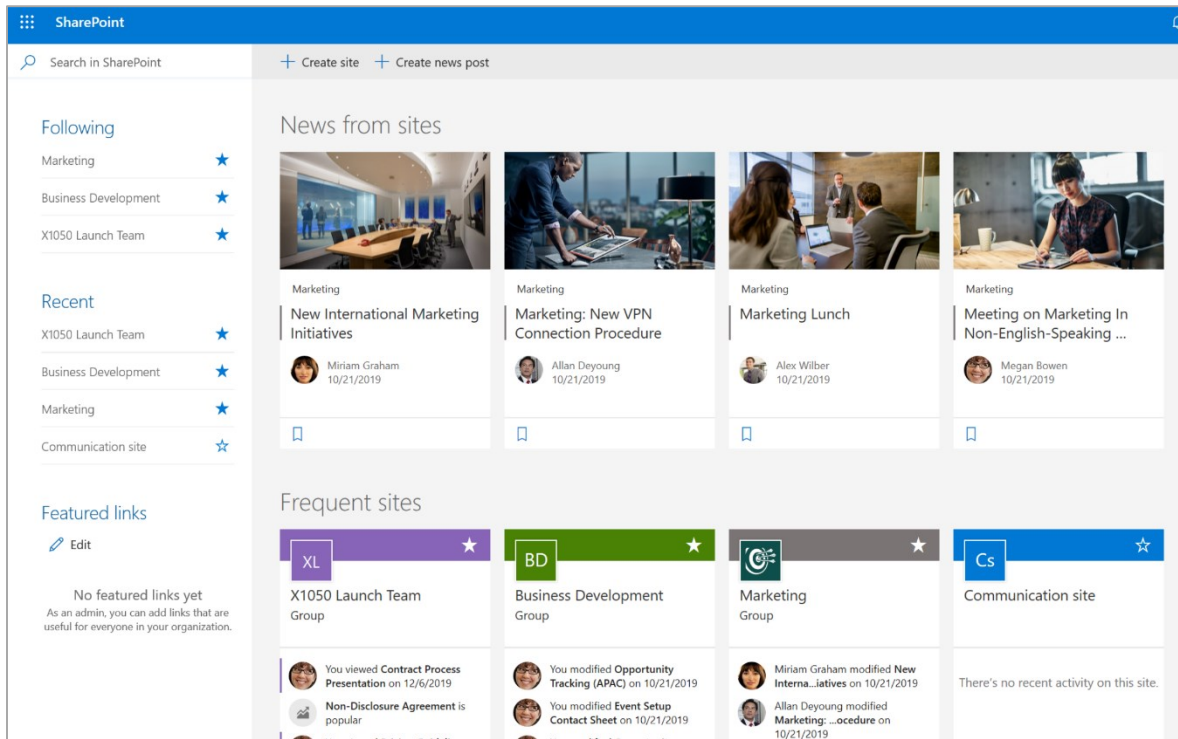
SharePoint

Search in SharePoint

+ Create site + Create news post

Following
Marketing
Business Development
X1050 Launch Team

Recent
X1050 Launch Team
Business Development
Marketing
Communication site

Featured links
Edit

No featured links yet
As an admin, you can add links that are useful for everyone in your organization.

News from sites

Marketing
New International Marketing Initiatives
Miriam Graham
10/21/2019

Marketing
Marketing: New VPN Connection Procedure
Allan Deyoung
10/21/2019

Marketing
Marketing Lunch
Alex Wilber
10/21/2019

Marketing
Meeting on Marketing In Non-English-Speaking ...
Megan Bowen
10/21/2019

Frequent sites

XL
X1050 Launch Team
Group
You viewed Contract Process Presentation on 12/6/2019
Non-Disclosure Agreement is popular

BD
Business Development
Group
You modified Opportunity Tracking (APAC) on 10/21/2019
You modified Event Setup Contact Sheet on 10/21/2019

Marketing
Group
Miriam Graham modified New Interna...iatives on 10/21/2019
Allan Deyoung modified Marketing: ...ocedure on 10/21/2019

Cs
Communication site
There's no recent activity on this site.